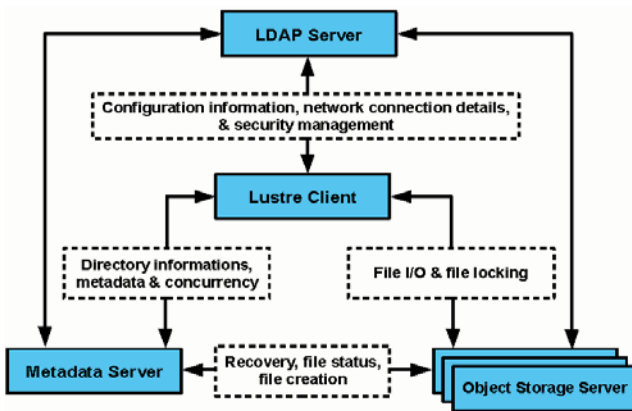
LDAP Server

Configuration information, network connection details, & security management

Lustre Client

Directory informations, metadata & concurrency

File I/O & file locking

Metadata Server

Recovery, file status, file creation

Object Storage Server